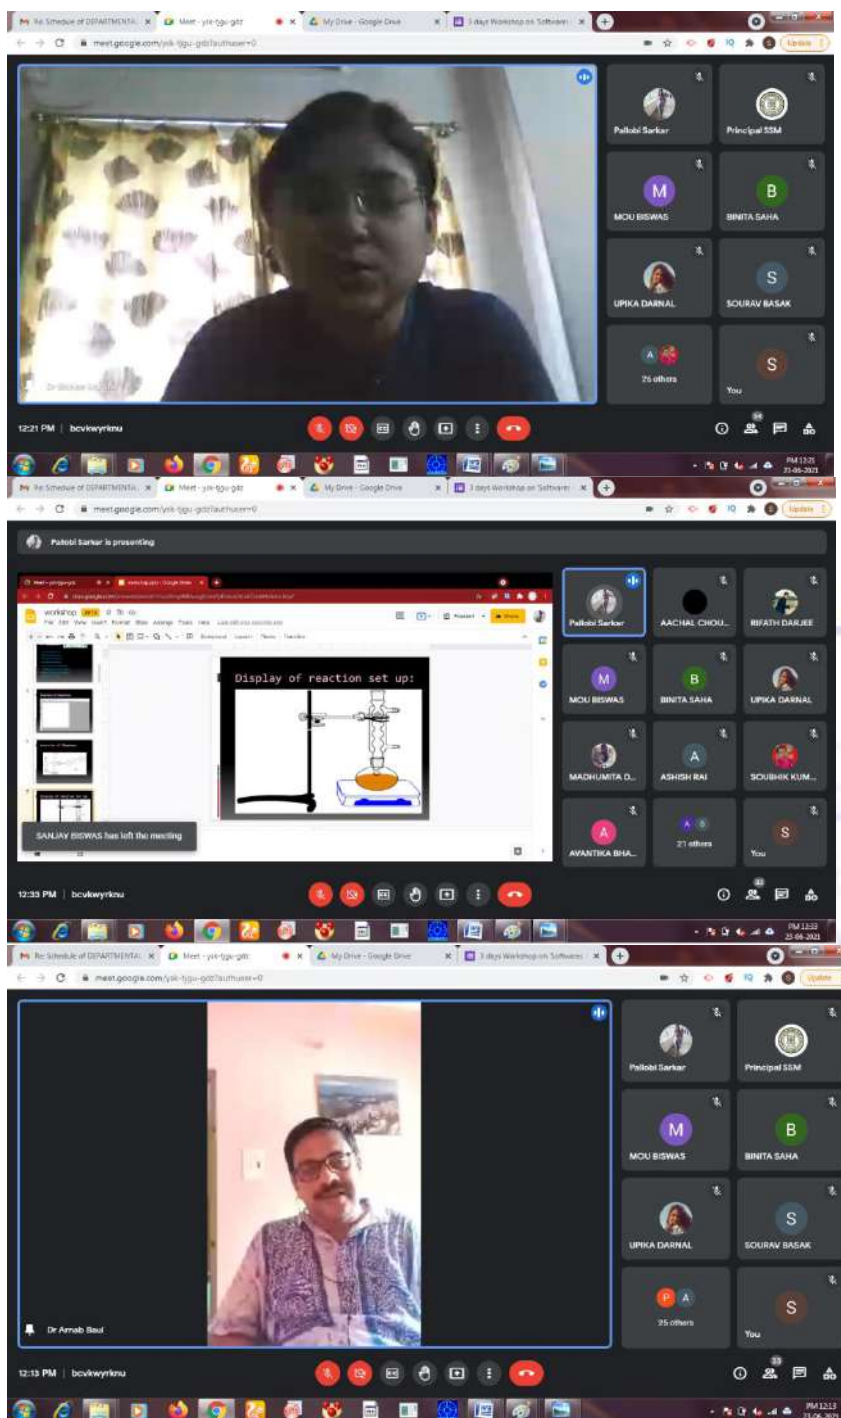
Re: Schedule of DEPARTMENTAL
Meet - ysk-tjgu-gdz
My Drive - Google Drive
3 days Workshop on Software
meet.google.com/ysk-tjgu-gdz?authuser=0
Update

Pallobi Sarkar
Principal SSM
M
MOU BISWAS
B
BINITA SAHA
UPIKA DARNAL
S
SOURAV BASAK
A
25 others
S
You
Dr Bickram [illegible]

12:21 PM | bcvkwyrknu
24
PM 12:21
23-06-2021

Re: Schedule of DEPARTMENTAL
Meet - ysk-tjgu-gdz
My Drive - Google Drive
3 days Workshop on Software
meet.google.com/ysk-tjgu-gdz?authuser=0
Update

Pallobi Sarkar is presenting

workshop
File Edit View Insert Format Slide Arrange Tools Help
Present
Share

Display of reaction set up:

SANJAY BISWAS has left the meeting

Pallobi Sarkar
AACHAL CHOU...
RIFATH DARJEE
M
MOU BISWAS
B
BINITA SAHA
UPIKA DARNAL
MADHUMITA D...
A
ASHISH RAI
SOUBHIK KUM...
A
AVANTIKA BHA...
21 others
S
You

12:33 PM | bcvkwyrknu
PM 12:33
23-06-2021

Re: Schedule of DEPARTMENTAL
Meet - ysk-tjgu-gdz
My Drive - Google Drive
3 days Workshop on Software
meet.google.com/ysk-tjgu-gdz?authuser=0
Update

Pallobi Sarkar
Principal SSM
M
MOU BISWAS
B
BINITA SAHA
UPIKA DARNAL
S
SOURAV BASAK
P
A
25 others
S
You
Dr Arnab Baul

12:13 PM | bcvkwyrknu
33
PM 12:13
23-06-2021